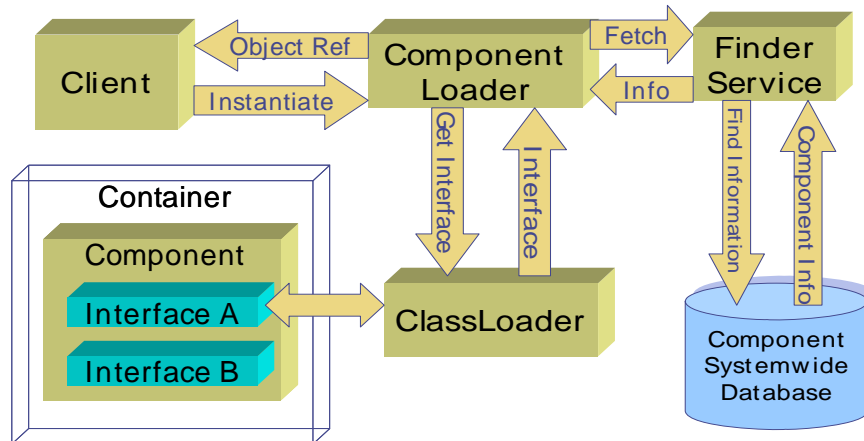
Client

Object Ref

Instantiate

Component Loader

Fetch

Info

Finder Service

Get Interface

Interface

Find Information

Component Info

Container

Component

Interface A

Interface B

ClassLoader

Component Systemwide Database